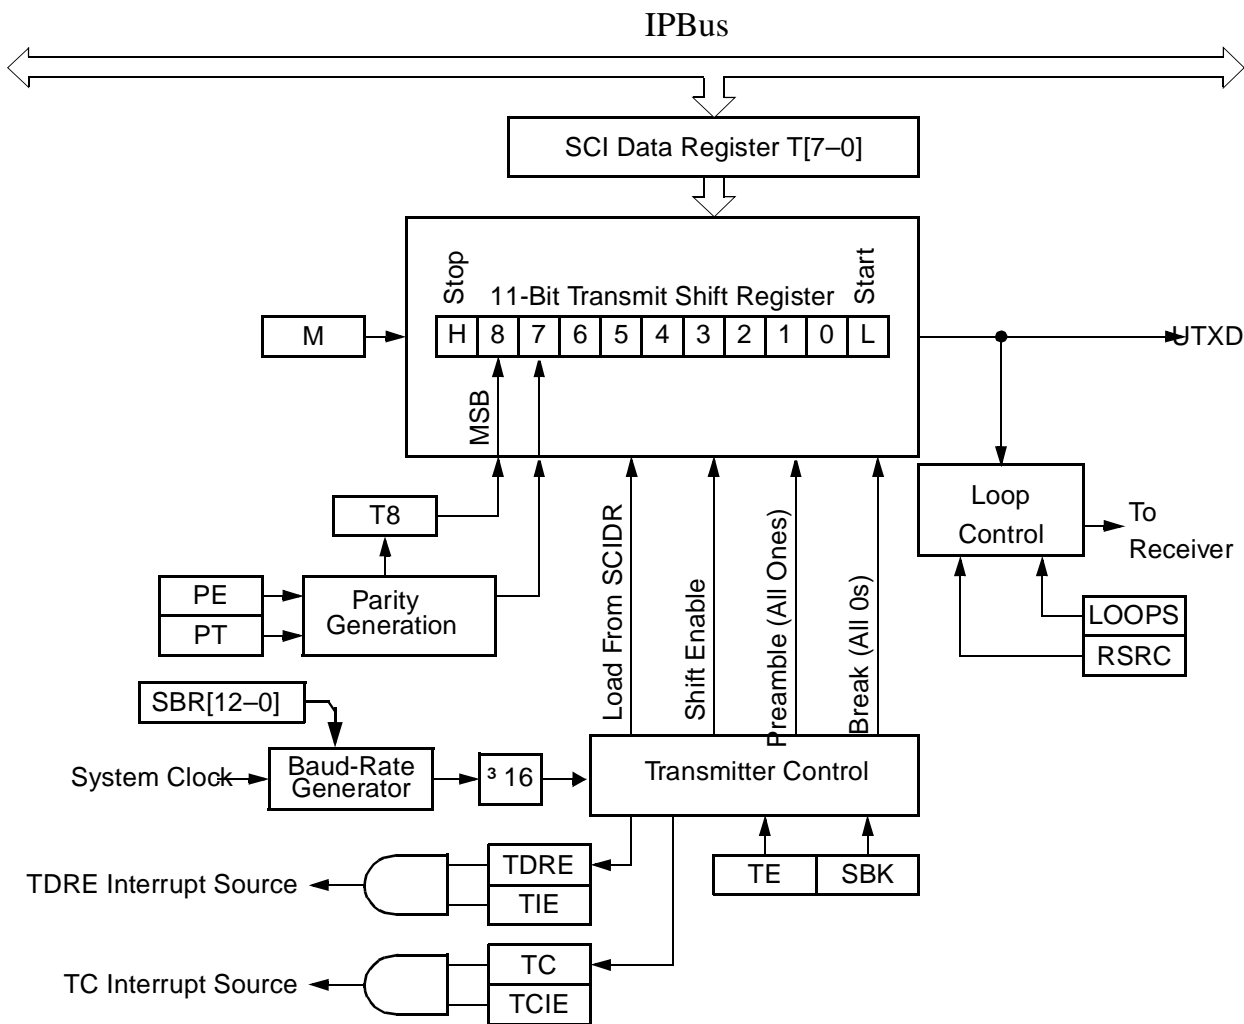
IPBus

SCI Data Register T[7–0]

Stop

11-Bit Transmit Shift Register

Start

M

| H | 8 | 7 | 6 | 5 | 4 | 3 | 2 | 1 | 0 | L |
|---|---|---|---|---|---|---|---|---|---|---|

UTXD

MSB

T8

Loop Control

To Receiver

PE

PT

Parity Generation

Load From SCIDR

Shift Enable

Preamble (All Ones)

Break (All 0s)

LOOPS

RSRC

SBR[12–0]

System Clock

Baud-Rate Generator

³ 16

Transmitter Control

TDRE Interrupt Source

TDRE

TIE

TE

SBK

TC Interrupt Source

TC

TCIE